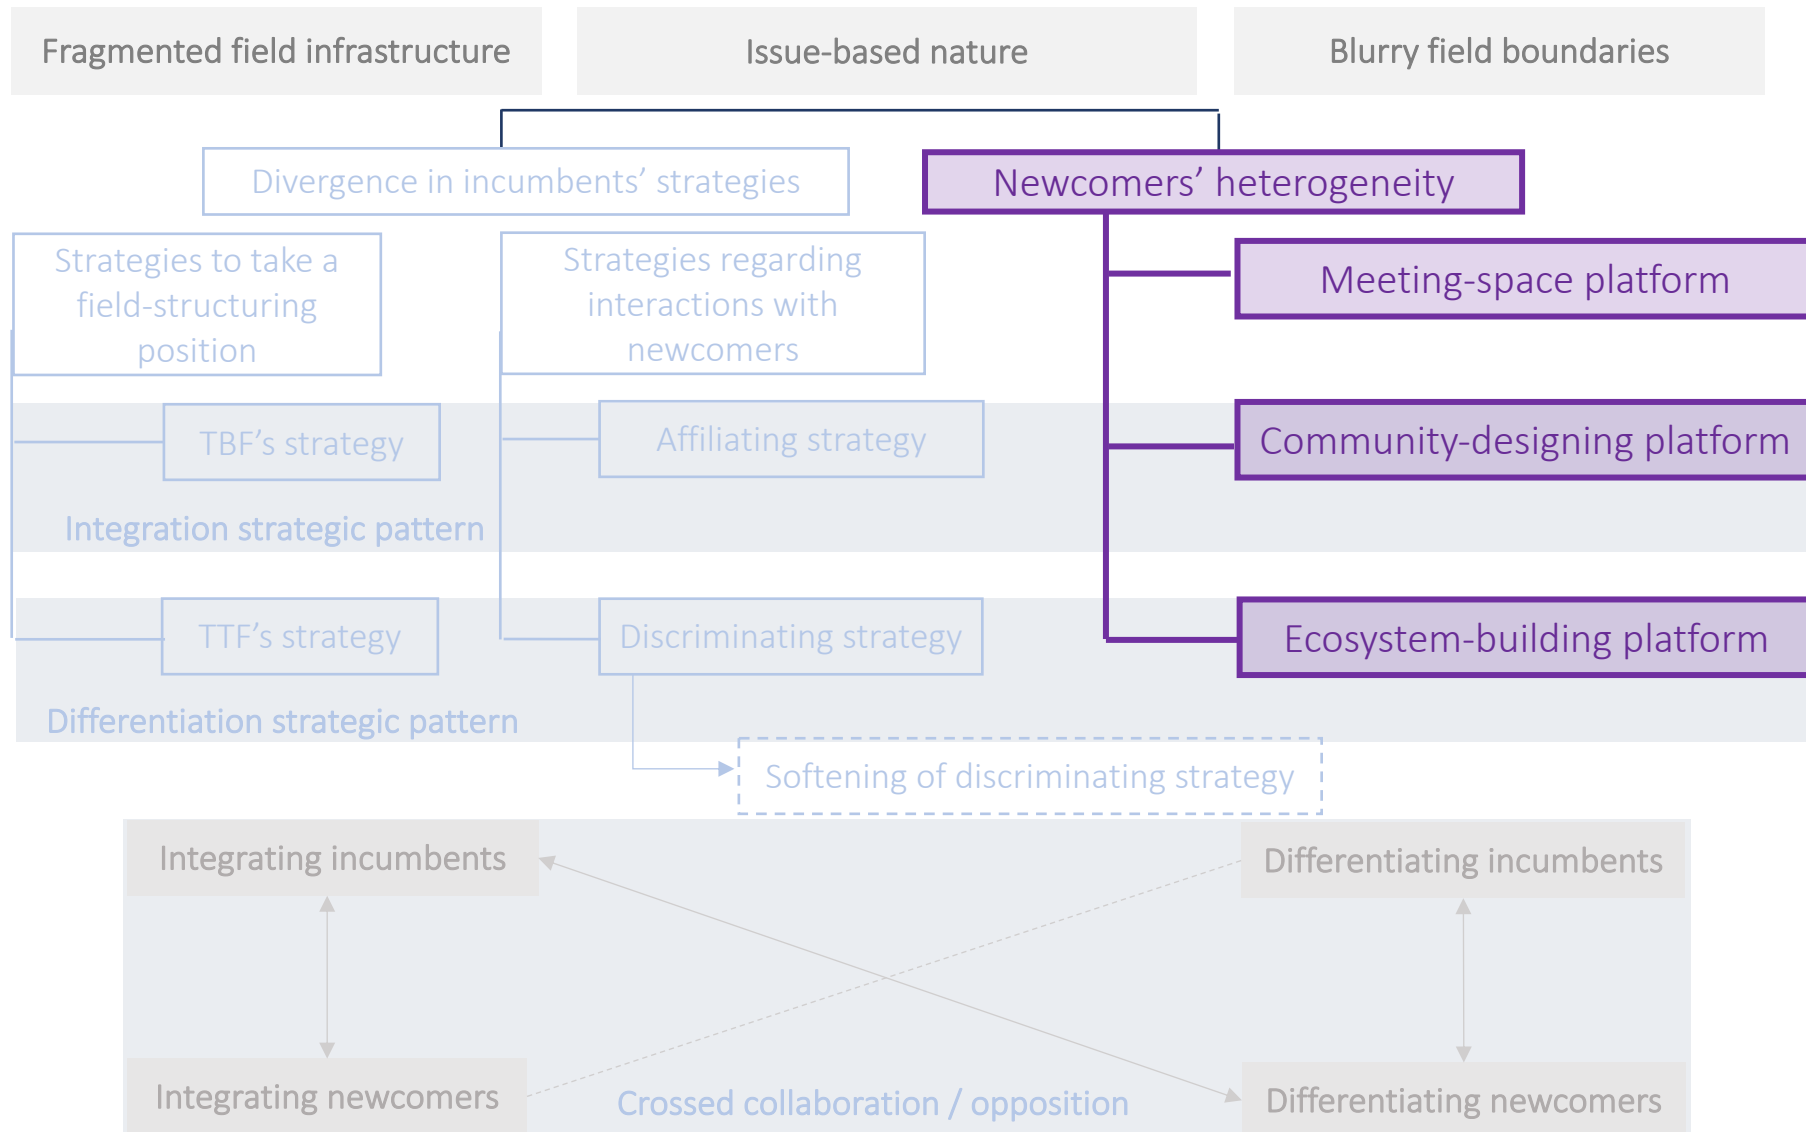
Fragmented field infrastructure

Issue-based nature

Blurry field boundaries

Divergence in incumbents' strategies

Newcomers' heterogeneity

Strategies to take a field-structuring position

Strategies regarding interactions with newcomers

Meeting-space platform

TBF's strategy

Affiliating strategy

Community-designing platform

Integration strategic pattern

TTF's strategy

Discriminating strategy

Ecosystem-building platform

Differentiation strategic pattern

Softening of discriminating strategy

Integrating incumbents

Differentiating incumbents

Integrating newcomers

Crossed collaboration / opposition

Differentiating newcomers